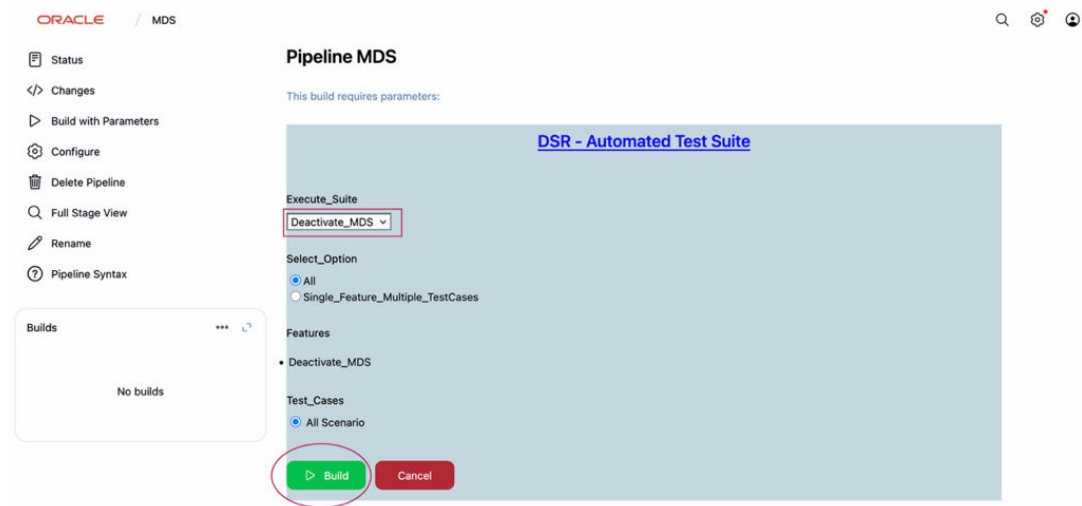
ORACLE / MDS

Status
Changes
Build with Parameters
Configure
Delete Pipeline
Full Stage View
Rename
Pipeline Syntax

Builds

No builds

Pipeline MDS

This build requires parameters:

DSR - Automated Test Suite

Execute_Suite
Deactivate_MDS

Select_Option
All
Single_Feature_Multiple_TestCases

Features

• Deactivate_MDS

Test_Cases
All Scenario

Build
Cancel